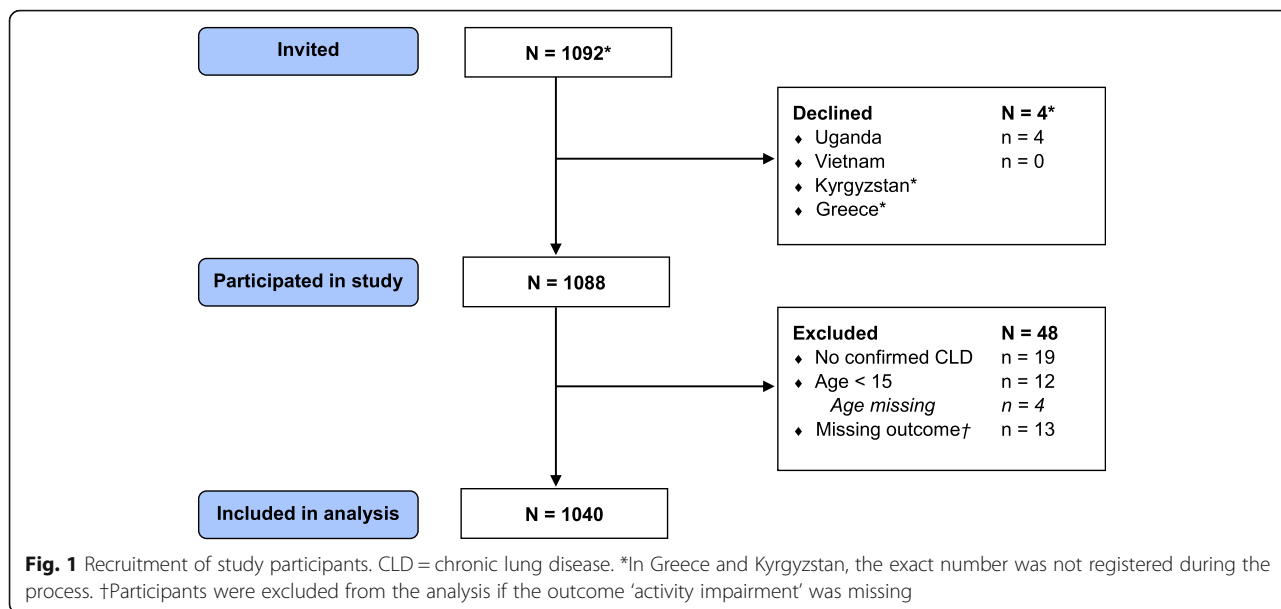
Invited

N = 1092*

Declined N = 4*
♦ Uganda n = 4
♦ Vietnam n = 0
♦ Kyrgyzstan*
♦ Greece*

Participated in study

N = 1088

Excluded N = 48
♦ No confirmed CLD n = 19
♦ Age < 15 n = 12
*Age missing* *n = 4*
♦ Missing outcome† n = 13

Included in analysis

N = 1040

**Fig. 1** Recruitment of study participants. CLD = chronic lung disease. *In Greece and Kyrgyzstan, the exact number was not registered during the process. †Participants were excluded from the analysis if the outcome 'activity impairment' was missing